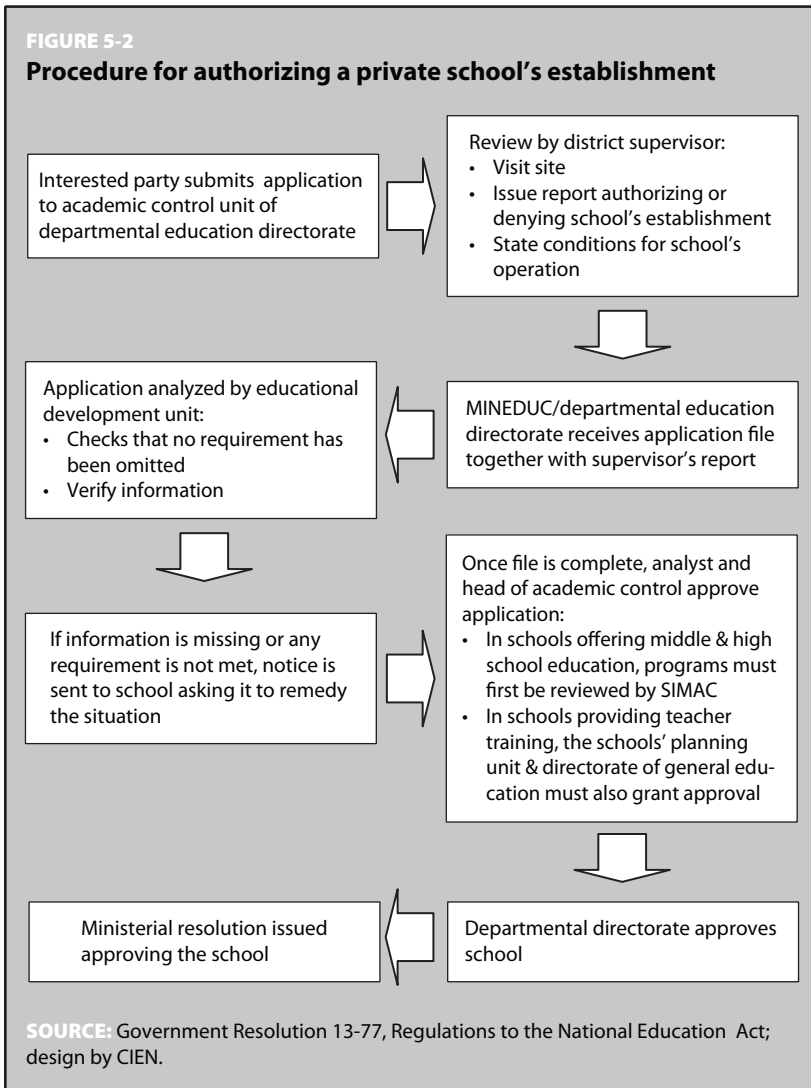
FIGURE 5-2

Procedure for authorizing a private school's establishment

Interested party submits application to academic control unit of departmental education directorate

Review by district supervisor:
• Visit site
• Issue report authorizing or denying school's establishment
• State conditions for school's operation

MINEDUC/departmental education directorate receives application file together with supervisor's report

Application analyzed by educational development unit:
• Checks that no requirement has been omitted
• Verify information

If information is missing or any requirement is not met, notice is sent to school asking it to remedy the situation

Once file is complete, analyst and head of academic control approve application:
• In schools offering middle & high school education, programs must first be reviewed by SIMAC
• In schools providing teacher training, the schools' planning unit & directorate of general education must also grant approval

Departmental directorate approves school

Ministerial resolution issued approving the school

SOURCE: Government Resolution 13-77, Regulations to the National Education Act; design by CIEN.